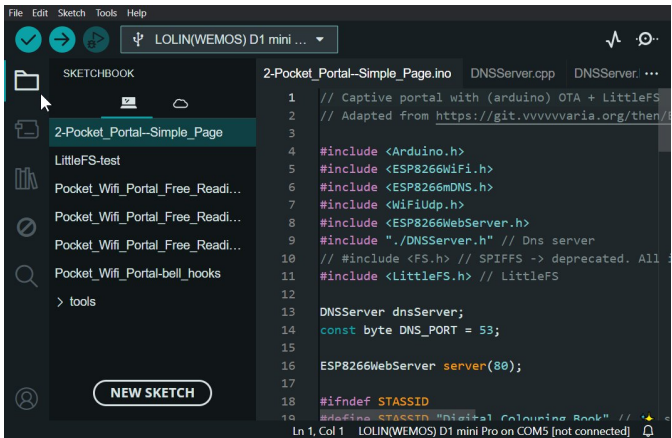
File Edit Sketch Tools Help

LOLIN(WEMOS) D1 mini ...

SKETCHBOOK

2-Pocket_Portal--Simple_Page
LittleFS-test
Pocket_Wifi_Portal_Free_Readi...
Pocket_Wifi_Portal_Free_Readi...
Pocket_Wifi_Portal_Free_Readi...
Pocket_Wifi_Portal-bell_hooks
> tools

NEW SKETCH

2-Pocket_Portal--Simple_Page.ino DNSServer.cpp DNSServer.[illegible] ···

1 // Captive portal with (arduino) OTA + LittleFS
2 // Adapted from https://git.vvvvvvaria.org/then/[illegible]
3
4 #include <Arduino.h>
5 #include <ESP8266WiFi.h>
6 #include <ESP8266mDNS.h>
7 #include <WiFiUdp.h>
8 #include <ESP8266WebServer.h>
9 #include "./DNSServer.h" // Dns server
10 // #include <FS.h> // SPIFFS -> deprecated. All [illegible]
11 #include <LittleFS.h> // LittleFS
12
13 DNSServer dnsServer;
14 const byte DNS_PORT = 53;
15
16 ESP8266WebServer server(80);
17
18 #ifndef STASSID
19 #define STASSID "Digital Colouring Book" // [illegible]

Ln 1, Col 1 LOLIN(WEMOS) D1 mini Pro on COM5 [not connected]